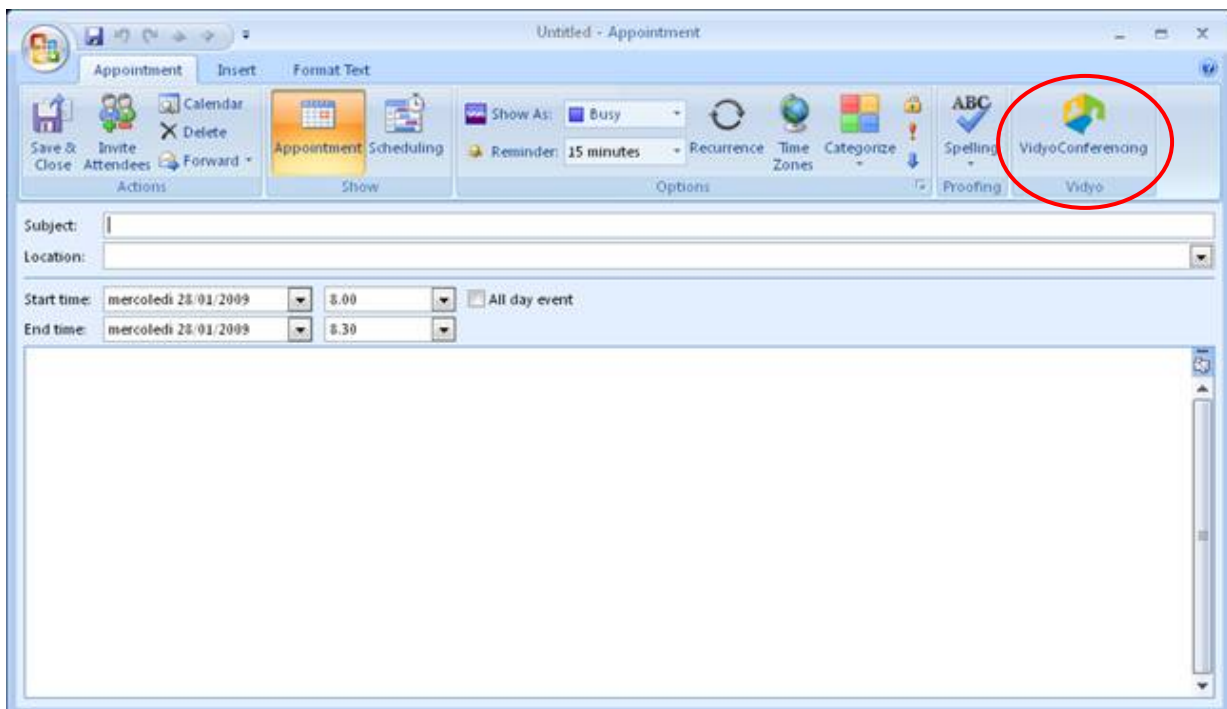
Untitled - Appointment

Appointment Insert Format Text

Save & Close
Invite Attendees
Calendar
Delete
Forward
Actions

Appointment
Scheduling
Show

Show As: Busy
Reminder: 15 minutes
Recurrence
Time Zones
Categorize
Options

ABC
Spelling
Proofing

VidyoConferencing
Vidyo

Subject:
Location:

Start time: mercoledì 28/01/2009 8.00 All day event
End time: mercoledì 28/01/2009 8.30